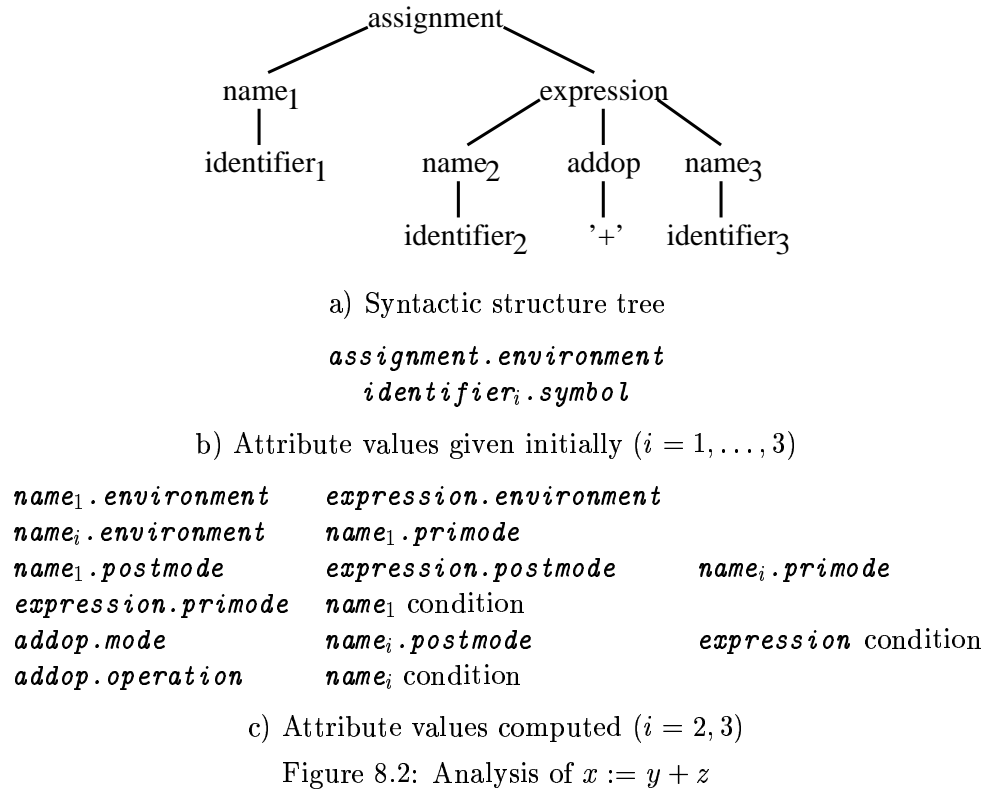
assignment

name$_1$

expression

identifier$_1$

name$_2$

addop

name$_3$

identifier$_2$

'+'

identifier$_3$

a) Syntactic structure tree

*assignment.environment*
*identifier$_i$.symbol*

b) Attribute values given initially ($i = 1, \ldots, 3$)

| | | |
|---|---|---|
| *name$_1$.environment* | *expression.environment* | |
| *name$_i$.environment* | *name$_1$.primode* | |
| *name$_1$.postmode* | *expression.postmode* | *name$_i$.primode* |
| *expression.primode* | *name$_1$* condition | |
| *addop.mode* | *name$_i$.postmode* | *expression* condition |
| *addop.operation* | *name$_i$* condition | |

c) Attribute values computed ($i = 2, 3$)

Figure 8.2: Analysis of $x := y + z$